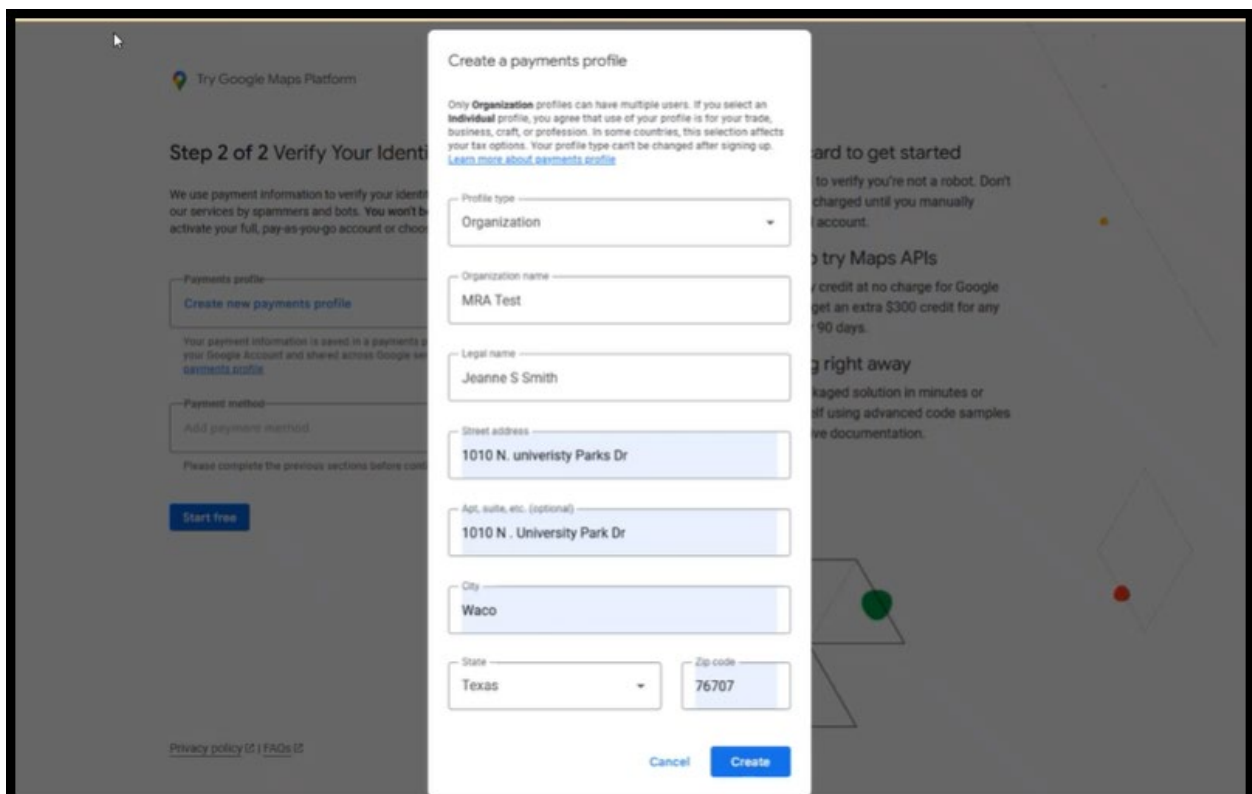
Try Google Maps Platform

Step 2 of 2 Verify Your Identi

We use payment information to verify your identi our services by spammers and bots. You won't b activate your full, pay-as-you-go account or choo

Payments profile
Create new payments profile

Your payment information is saved in a payments p your Google Account and shared across Google se payments profile

Payment method
Add payment method

Please complete the previous sections before cont

Start free

Privacy policy | FAQs

ard to get started

to verify you're not a robot. Don't charged until you manually account.

try Maps APIs

credit at no charge for Google get an extra $300 credit for any 90 days.

g right away

kaged solution in minutes or lf using advanced code samples ve documentation.

Create a payments profile

Only Organization profiles can have multiple users. If you select an Individual profile, you agree that use of your profile is for your trade, business, craft, or profession. In some countries, this selection affects your tax options. Your profile type can't be changed after signing up. Learn more about payments profile

Profile type
Organization

Organization name
MRA Test

Legal name
Jeanne S Smith

Street address
1010 N. univeristy Parks Dr

Apt, suite, etc. (optional)
1010 N . University Park Dr

City
Waco

State
Texas

Zip code
76707

Cancel
Create